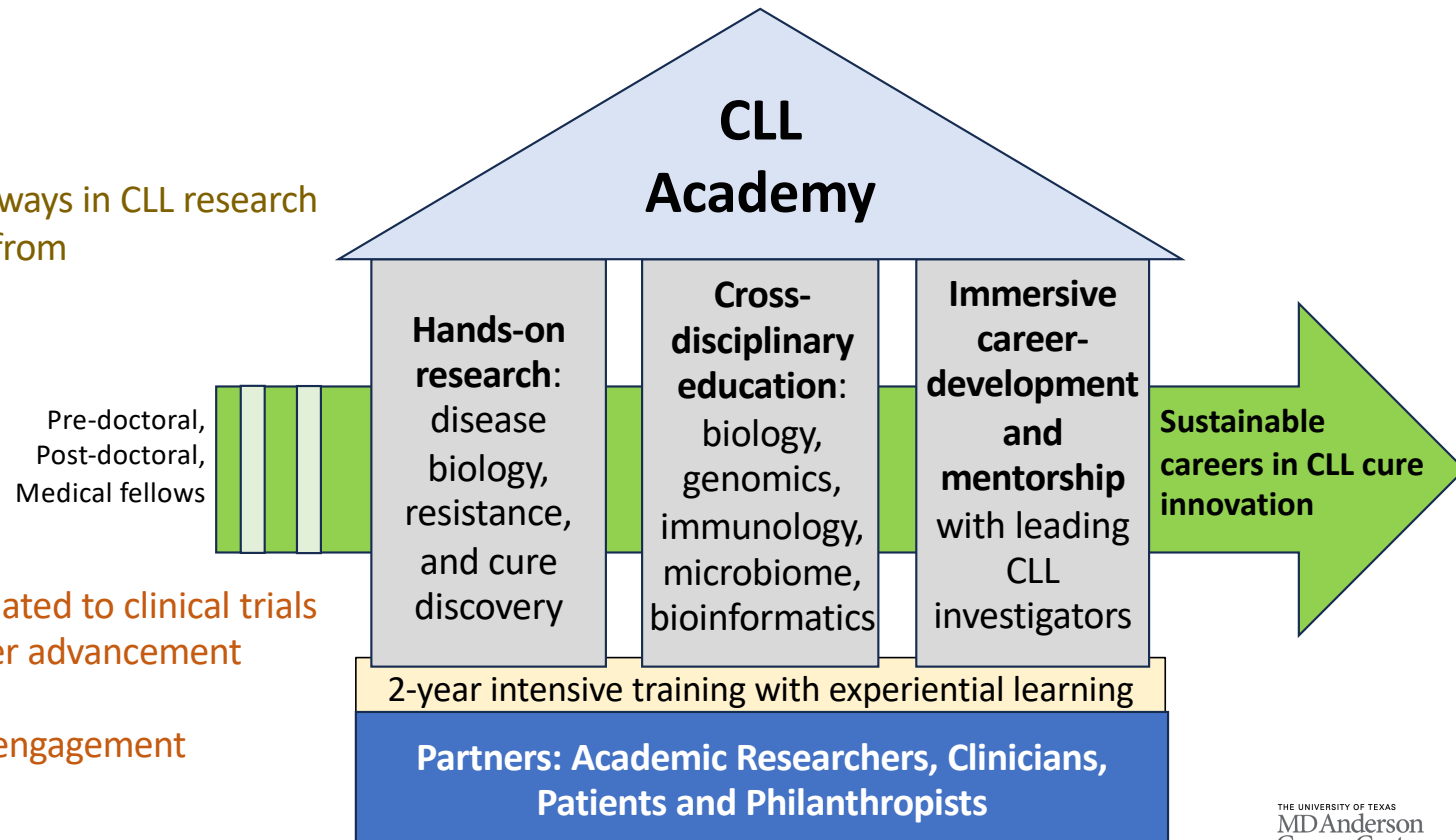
ways in CLL research
from

ated to clinical trials
er advancement

engagement

CLL Academy

Pre-doctoral, Post-doctoral, Medical fellows

**Hands-on research**: disease biology, resistance, and cure discovery

**Cross-disciplinary education**: biology, genomics, immunology, microbiome, bioinformatics

**Immersive career-development and mentorship** with leading CLL investigators

Sustainable careers in CLL cure innovation

2-year intensive training with experiential learning

Partners: Academic Researchers, Clinicians, Patients and Philanthropists

THE UNIVERSITY OF TEXAS
MD Anderson
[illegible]